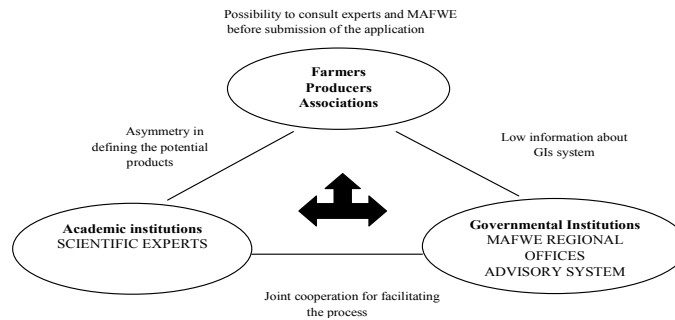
Possibility to consult experts and MAFWE before submission of the application

Farmers
Producers
Associations

Asymmetry in defining the potential products

Low information about GIs system

Academic institutions
SCIENTIFIC EXPERTS

Governmental Institutions
MAFWE REGIONAL OFFICES
ADVISORY SYSTEM

Joint cooperation for facilitating the process